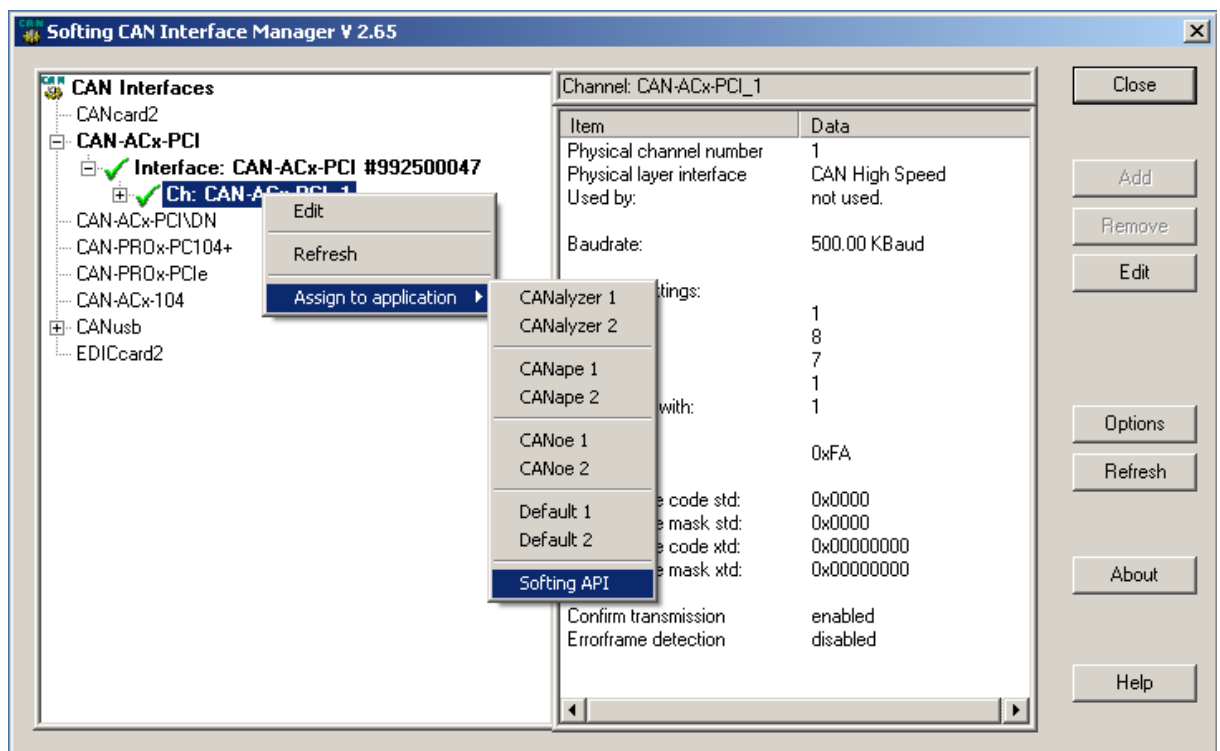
Softing CAN Interface Manager V 2.65

CAN Interfaces
CANcard2
CAN-ACx-PCI
Interface: CAN-ACx-PCI #992500047
Ch: CAN-AC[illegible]
CAN-ACx-PCI\DN
CAN-PROx-PC104+
CAN-PROx-PCIe
CAN-ACx-104
CANusb
EDICcard2

Edit
Refresh
Assign to application

CANalyzer 1
CANalyzer 2
CANape 1
CANape 2
CANoe 1
CANoe 2
Default 1
Default 2
Softing API

Channel: CAN-ACx-PCI_1

| Item | Data |
|---|---|
| Physical channel number | 1 |
| Physical layer interface | CAN High Speed |
| Used by: | not used. |
| Baudrate: | 500.00 KBaud |
| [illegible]ttings: | |
| | 1 |
| | 8 |
| | 7 |
| | 1 |
| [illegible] with: | 1 |
| | 0xFA |
| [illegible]e code std: | 0x0000 |
| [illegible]e mask std: | 0x0000 |
| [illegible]e code xtd: | 0x00000000 |
| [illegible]e mask xtd: | 0x00000000 |
| Confirm transmission | enabled |
| Errorframe detection | disabled |

Close
Add
Remove
Edit
Options
Refresh
About
Help